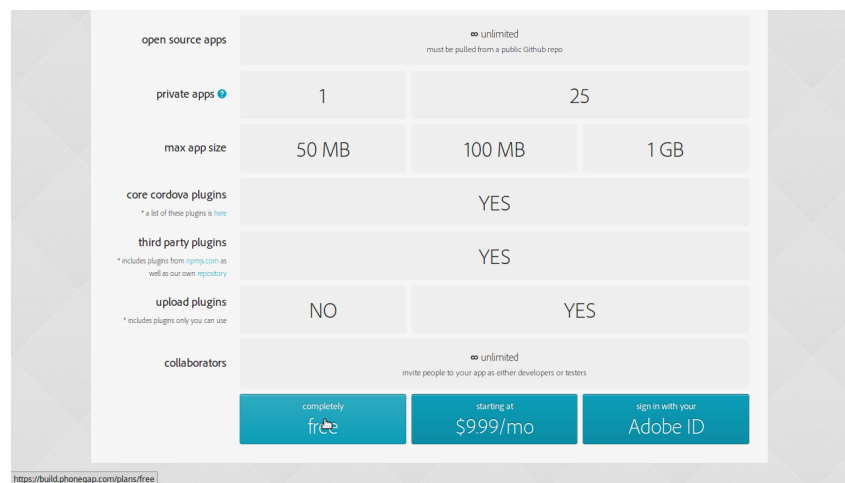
| | | | |
|---|---|---|---|
| open source apps | ∞ unlimited<br>must be pulled from a public Github repo | | |
| private apps | 1 | 25 | |
| max app size | 50 MB | 100 MB | 1 GB |
| core cordova plugins<br>* a list of these plugins is here | YES | | |
| third party plugins<br>* includes plugins from npmjs.com as well as our own repository | YES | | |
| upload plugins<br>* includes plugins only you can use | NO | YES | |
| collaborators | ∞ unlimited<br>invite people to your app as either developers or testers | | |
| | completely<br>free | starting at<br>$9.99/mo | sign in with your<br>Adobe ID |

https://build.phonegap.com/plans/free